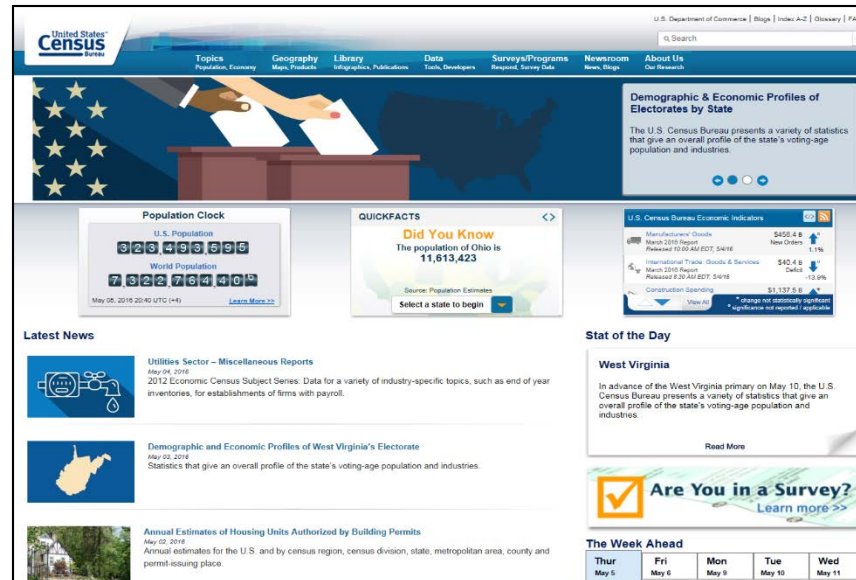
United States Census Bureau

U.S. Department of Commerce | Blogs | Index A-Z | Glossary | FA

Search

Topics
Population, Economy

Geography
Maps, Products

Library
Infographics, Publications

Data
Tools, Developers

Surveys/Programs
Respond, Survey Data

Newsroom
News, Blogs

About Us
Our Research

Demographic & Economic Profiles of Electorates by State

The U.S. Census Bureau presents a variety of statistics that give an overall profile of the state's voting-age population and industries.

Population Clock

U.S. Population

323,493,595

World Population

7,322,764,405

May 05, 2016 20:40 UTC (+4)

Learn More >>

QUICKFACTS

Did You Know

The population of Ohio is 11,613,423

Source: Population Estimates

Select a state to begin

U.S. Census Bureau Economic Indicators

Manufacturers' Goods
March 2016 Report
Released 10:00 AM EDT, 5/4/16
$458.4 B
New Orders
1.1%

International Trade: Goods & Services
March 2016 Report
Released 8:30 AM EDT, 5/4/16
$40.4 B
Deficit
-13.9%

Construction Spending
$1,137.5 B

View All

* change not statistically significant
* significance not reported / applicable

Latest News

Utilities Sector – Miscellaneous Reports
May 04, 2016
2012 Economic Census Subject Series: Data for a variety of industry-specific topics, such as end of year inventories, for establishments of firms with payroll.

Demographic and Economic Profiles of West Virginia's Electorate
May 03, 2016
Statistics that give an overall profile of the state's voting-age population and industries.

Annual Estimates of Housing Units Authorized by Building Permits
May 02, 2016
Annual estimates for the U.S. and by census region, census division, state, metropolitan area, county and permit-issuing place.

Stat of the Day

West Virginia

In advance of the West Virginia primary on May 10, the U.S. Census Bureau presents a variety of statistics that give an overall profile of the state's voting-age population and industries.

Read More

Are You in a Survey?
Learn more >>

The Week Ahead

| Thur May 5 | Fri May 6 | Mon May 9 | Tue May 10 | Wed May 11 |
|---|---|---|---|---|